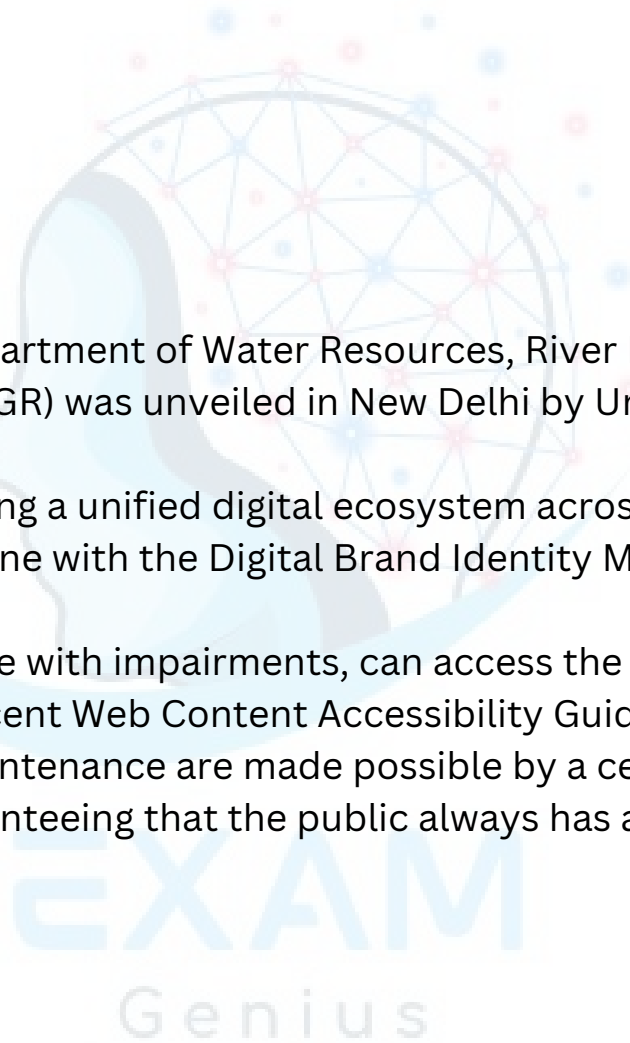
artment of Water Resources, River
GR) was unveiled in New Delhi by Ur

ng a unified digital ecosystem acros
ne with the Digital Brand Identity M

e with impairments, can access the
ent Web Content Accessibility Guic
ntenance are made possible by a ce
nteeing that the public always has a

EXAM
Genius